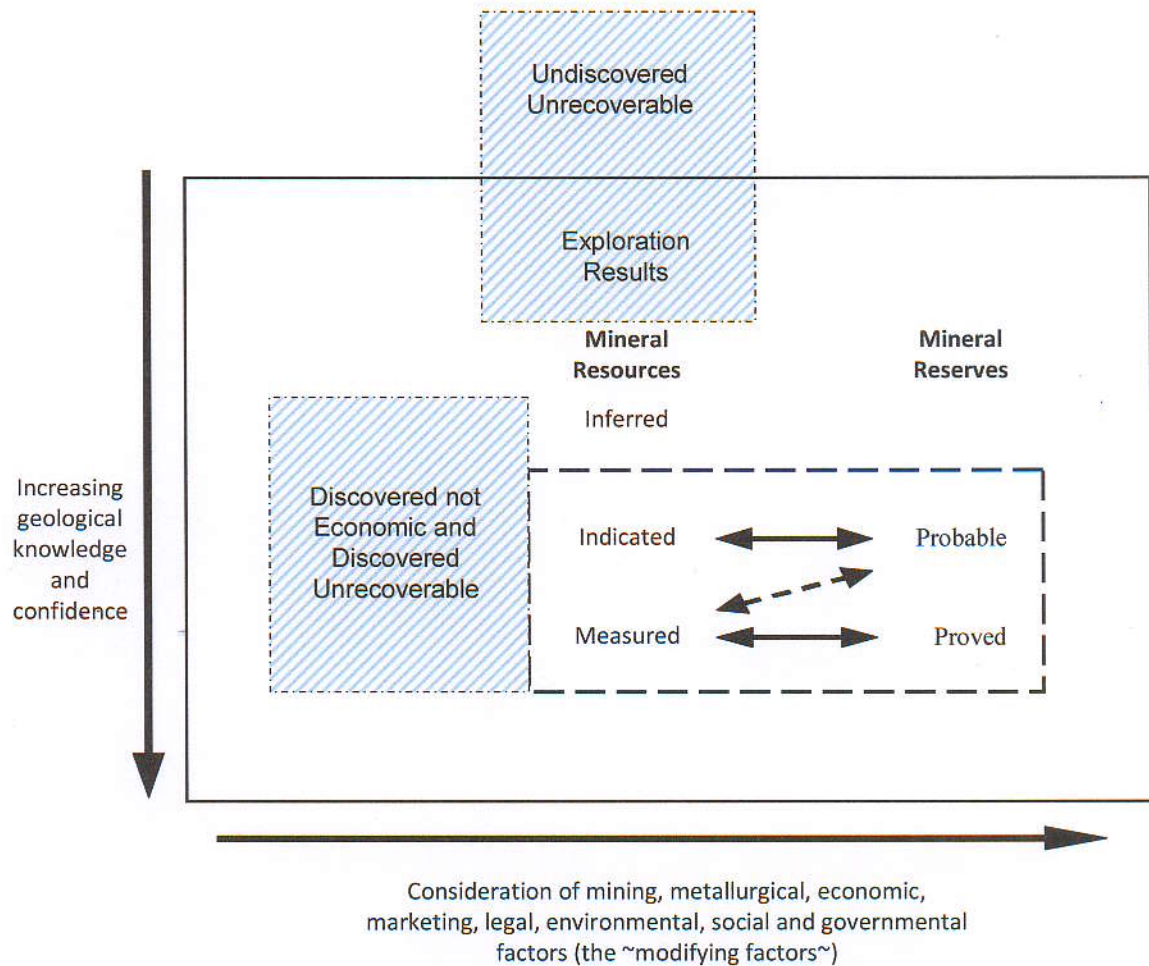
Undiscovered
Unrecoverable

Exploration
Results

Mineral
Resources

Mineral
Reserves

Inferred

Increasing
geological
knowledge
and
confidence

Discovered not
Economic and
Discovered
Unrecoverable

Indicated

Probable

Measured

Proved

Consideration of mining, metallurgical, economic, marketing, legal, environmental, social and governmental factors (the ~modifying factors~)